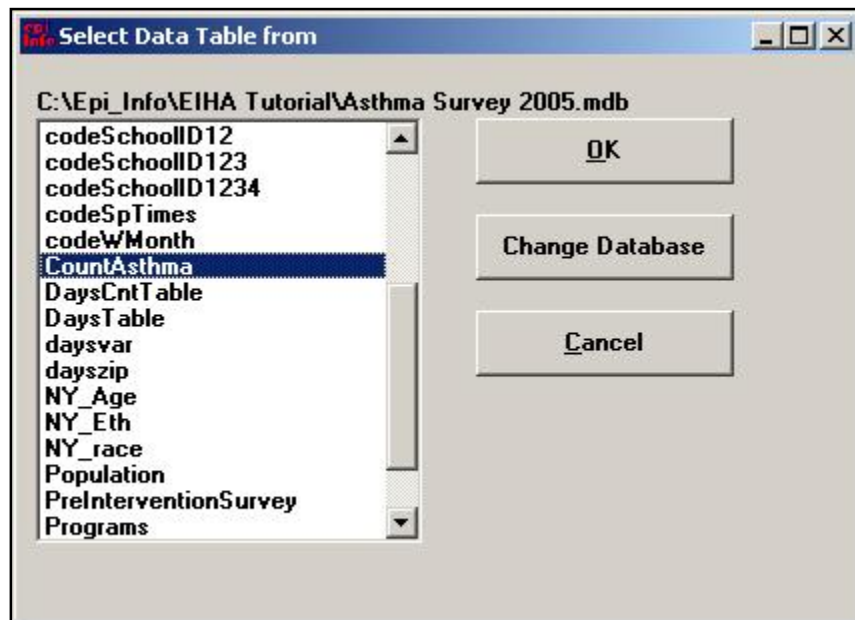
Select Data Table from

C:\Epi_Info\EIHA Tutorial\Asthma Survey 2005.mdb

codeSchoolID12
codeSchoolID123
codeSchoolID1234
codeSpTimes
codeWMonth
CountAsthma
DaysCntTable
DaysTable
daysvar
dayszip
NY_Age
NY_Eth
NY_race
Population
PreInterventionSurvey
Programs

OK

Change Database

Cancel